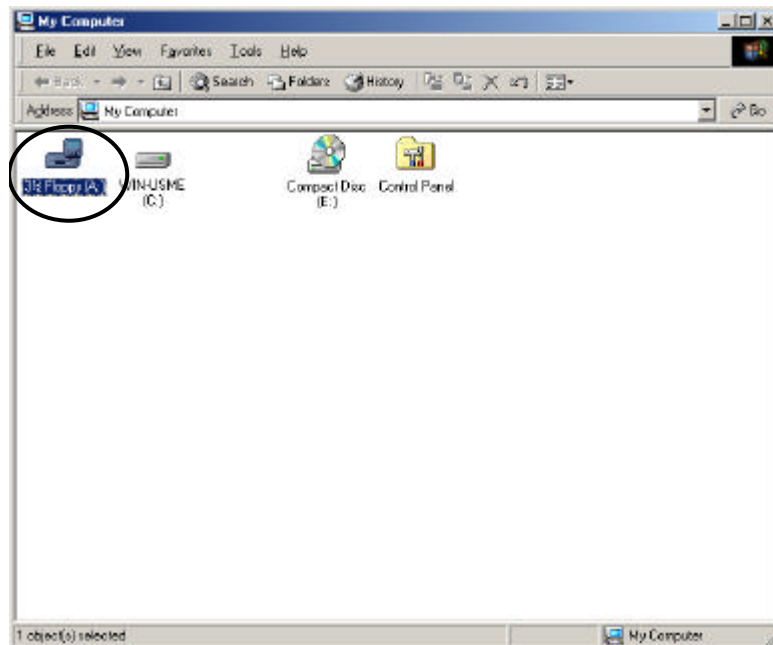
My Computer

File Edit View Favorites Tools Help

Back Search Folders History

Address My Computer

Go

3½ Floppy (A:)

WIN-USME (C:)

Compact Disc (E:)

Control Panel

1 object(s) selected

My Computer